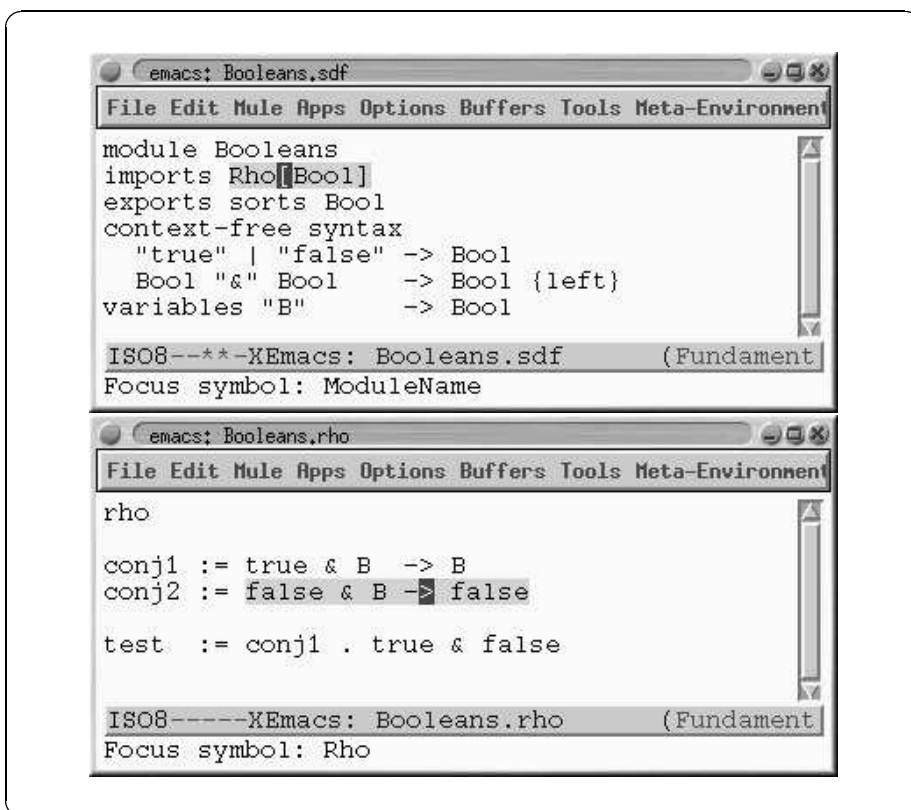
emacs: Booleans.sdf

File Edit Mule Apps Options Buffers Tools Meta-Environment

module Booleans
imports Rho[Bool]
exports sorts Bool
context-free syntax
  "true" | "false" -> Bool
  Bool "&" Bool     -> Bool {left}
variables "B"       -> Bool

ISO8--**-XEmacs: Booleans.sdf (Fundament

Focus symbol: ModuleName

emacs: Booleans.rho

File Edit Mule Apps Options Buffers Tools Meta-Environment

rho

conj1 := true & B  -> B
conj2 := false & B -> false

test  := conj1 . true & false

ISO8-----XEmacs: Booleans.rho (Fundament

Focus symbol: Rho